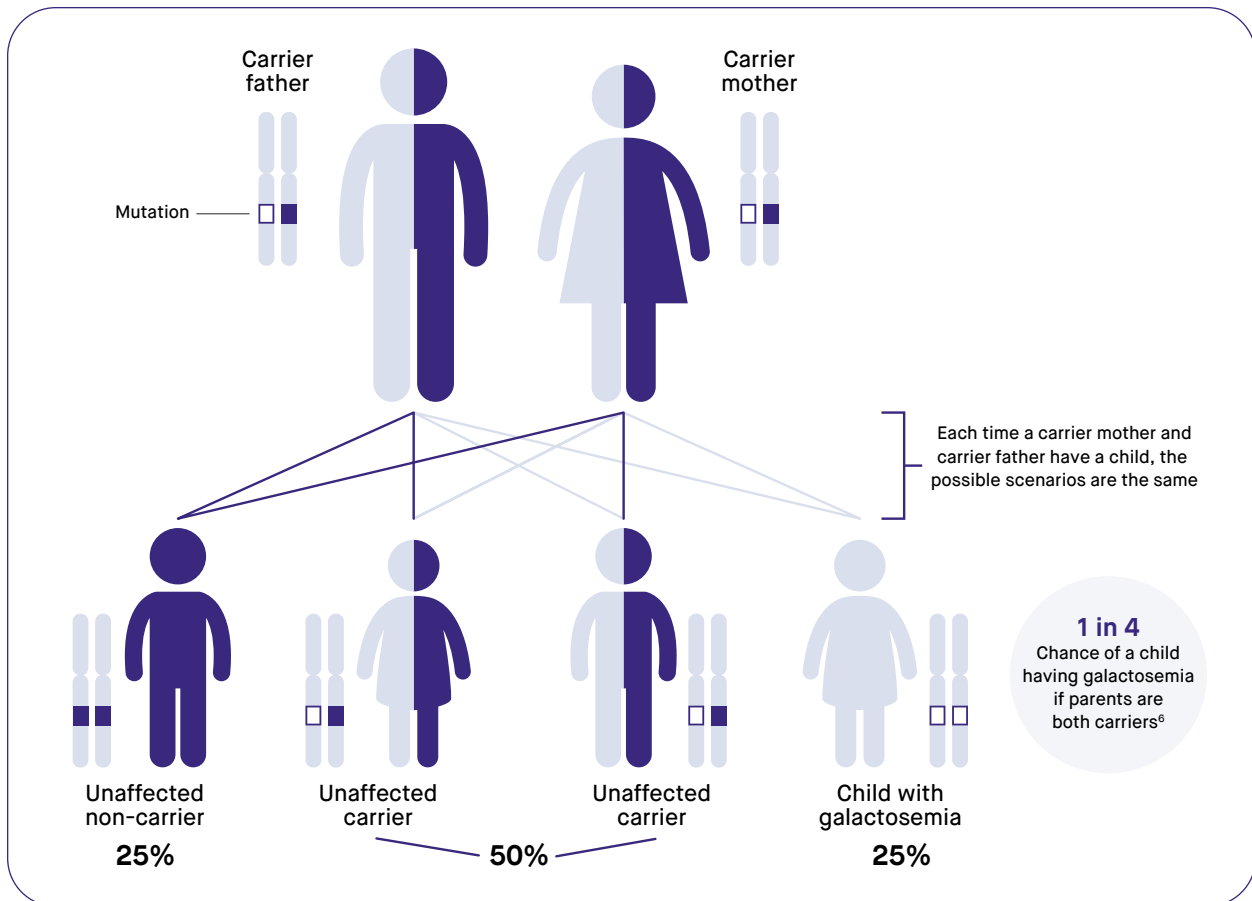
Carrier father

Carrier mother

Mutation

Each time a carrier mother and carrier father have a child, the possible scenarios are the same

1 in 4
Chance of a child having galactosemia if parents are both carriers$^6$

Unaffected non-carrier
25%

Unaffected carrier

Unaffected carrier

50%

Child with galactosemia
25%